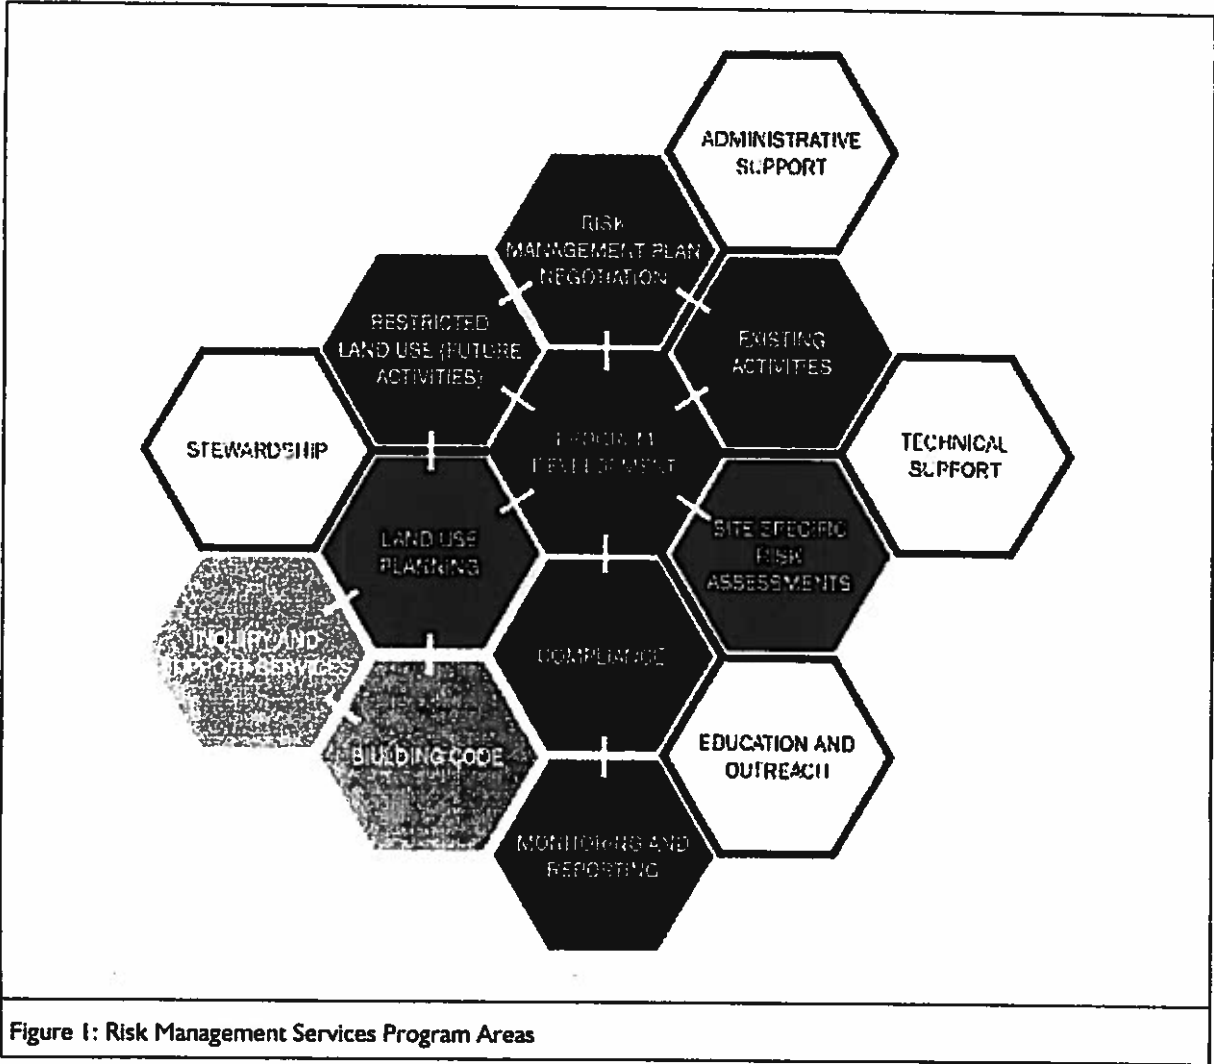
ADMINISTRATIVE SUPPORT

RISK MANAGEMENT PLAN NEGOTIATION

RESTRICTED LAND USE (FUTURE ACTIVITIES)

EXISTING ACTIVITIES

STEWARDSHIP

PROGRAM DEVELOPMENT

TECHNICAL SUPPORT

LAND USE PLANNING

SITE SPECIFIC RISK ASSESSMENTS

INQUIRY AND SUPPORT SERVICES

COMPLIANCE

BUILDING CODE

EDUCATION AND OUTREACH

MONITORING AND REPORTING

Figure 1: Risk Management Services Program Areas